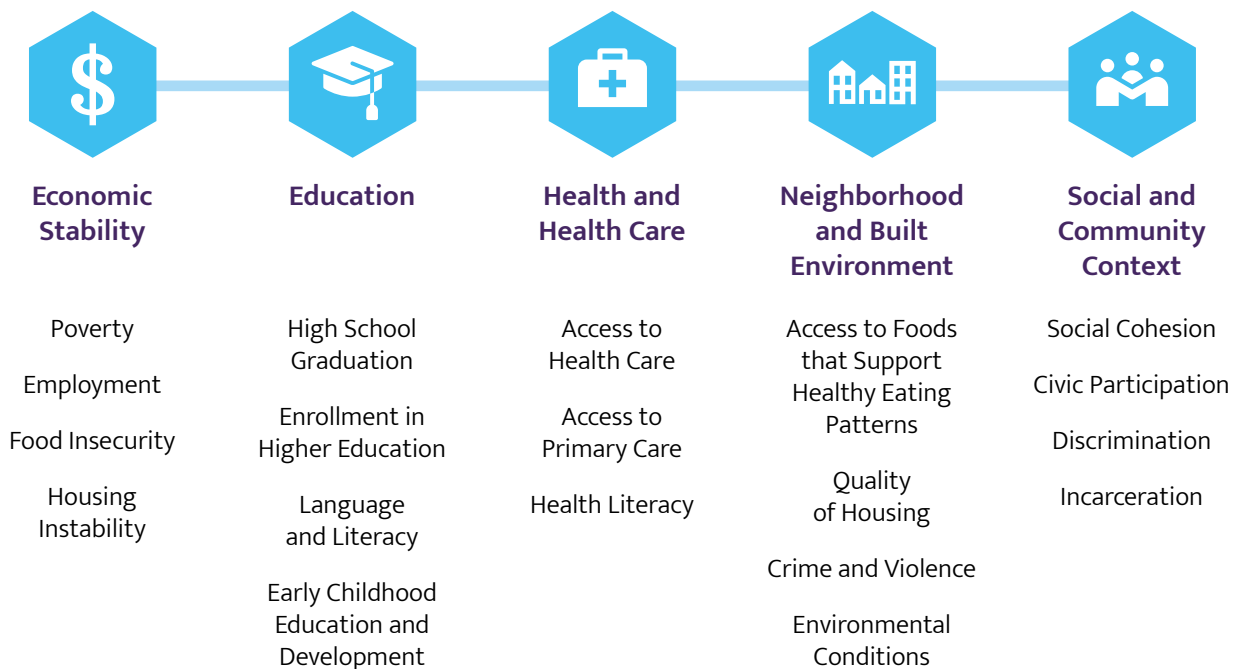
$

Economic Stability

Poverty

Employment

Food Insecurity

Housing Instability

Education

High School Graduation

Enrollment in Higher Education

Language and Literacy

Early Childhood Education and Development

Health and Health Care

Access to Health Care

Access to Primary Care

Health Literacy

Neighborhood and Built Environment

Access to Foods that Support Healthy Eating Patterns

Quality of Housing

Crime and Violence

Environmental Conditions

Social and Community Context

Social Cohesion

Civic Participation

Discrimination

Incarceration